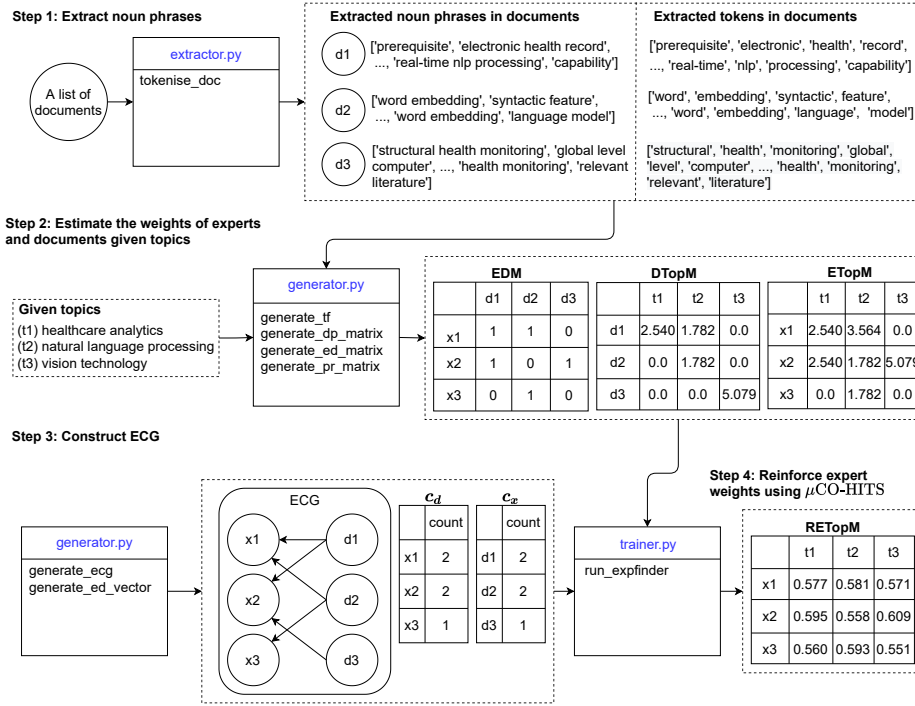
Step 1: Extract noun phrases

A list of documents

extractor.py
tokenise_doc

Extracted noun phrases in documents

d1 ['prerequisite', 'electronic health record', ..., 'real-time nlp processing', 'capability']

d2 ['word embedding', 'syntactic feature', ..., 'word embedding', 'language model']

d3 ['structural health monitoring', 'global level computer', ..., 'health monitoring', 'relevant literature']

Extracted tokens in documents

['prerequisite', 'electronic', 'health', 'record', ..., 'real-time', 'nlp', 'processing', 'capability']

['word', 'embedding', 'syntactic', feature', ..., 'word', 'embedding', 'language', 'model']

['structural', 'health', 'monitoring', 'global', 'level', 'computer', ..., 'health', 'monitoring', 'relevant', 'literature']

Step 2: Estimate the weights of experts and documents given topics

Given topics
(t1) healthcare analytics
(t2) natural language processing
(t3) vision technology

generator.py
generate_tf
generate_dp_matrix
generate_ed_matrix
generate_pr_matrix

EDM

| | d1 | d2 | d3 |
|---|---|---|---|
| x1 | 1 | 1 | 0 |
| x2 | 1 | 0 | 1 |
| x3 | 0 | 1 | 0 |

DTopM

| | t1 | t2 | t3 |
|---|---|---|---|
| d1 | 2.540 | 1.782 | 0.0 |
| d2 | 0.0 | 1.782 | 0.0 |
| d3 | 0.0 | 0.0 | 5.079 |

ETopM

| | t1 | t2 | t3 |
|---|---|---|---|
| x1 | 2.540 | 3.564 | 0.0 |
| x2 | 2.540 | 1.782 | 5.079 |
| x3 | 0.0 | 1.782 | 0.0 |

Step 3: Construct ECG

generator.py
generate_ecg
generate_ed_vector

ECG
x1 x2 x3 d1 d2 d3

$c_d$

| | count |
|---|---|
| x1 | 2 |
| x2 | 2 |
| x3 | 1 |

$c_x$

| | count |
|---|---|
| d1 | 2 |
| d2 | 2 |
| d3 | 1 |

Step 4: Reinforce expert weights using $\mu$CO-HITS

trainer.py
run_expfinder

RETopM

| | t1 | t2 | t3 |
|---|---|---|---|
| x1 | 0.577 | 0.581 | 0.571 |
| x2 | 0.595 | 0.558 | 0.609 |
| x3 | 0.560 | 0.593 | 0.551 |